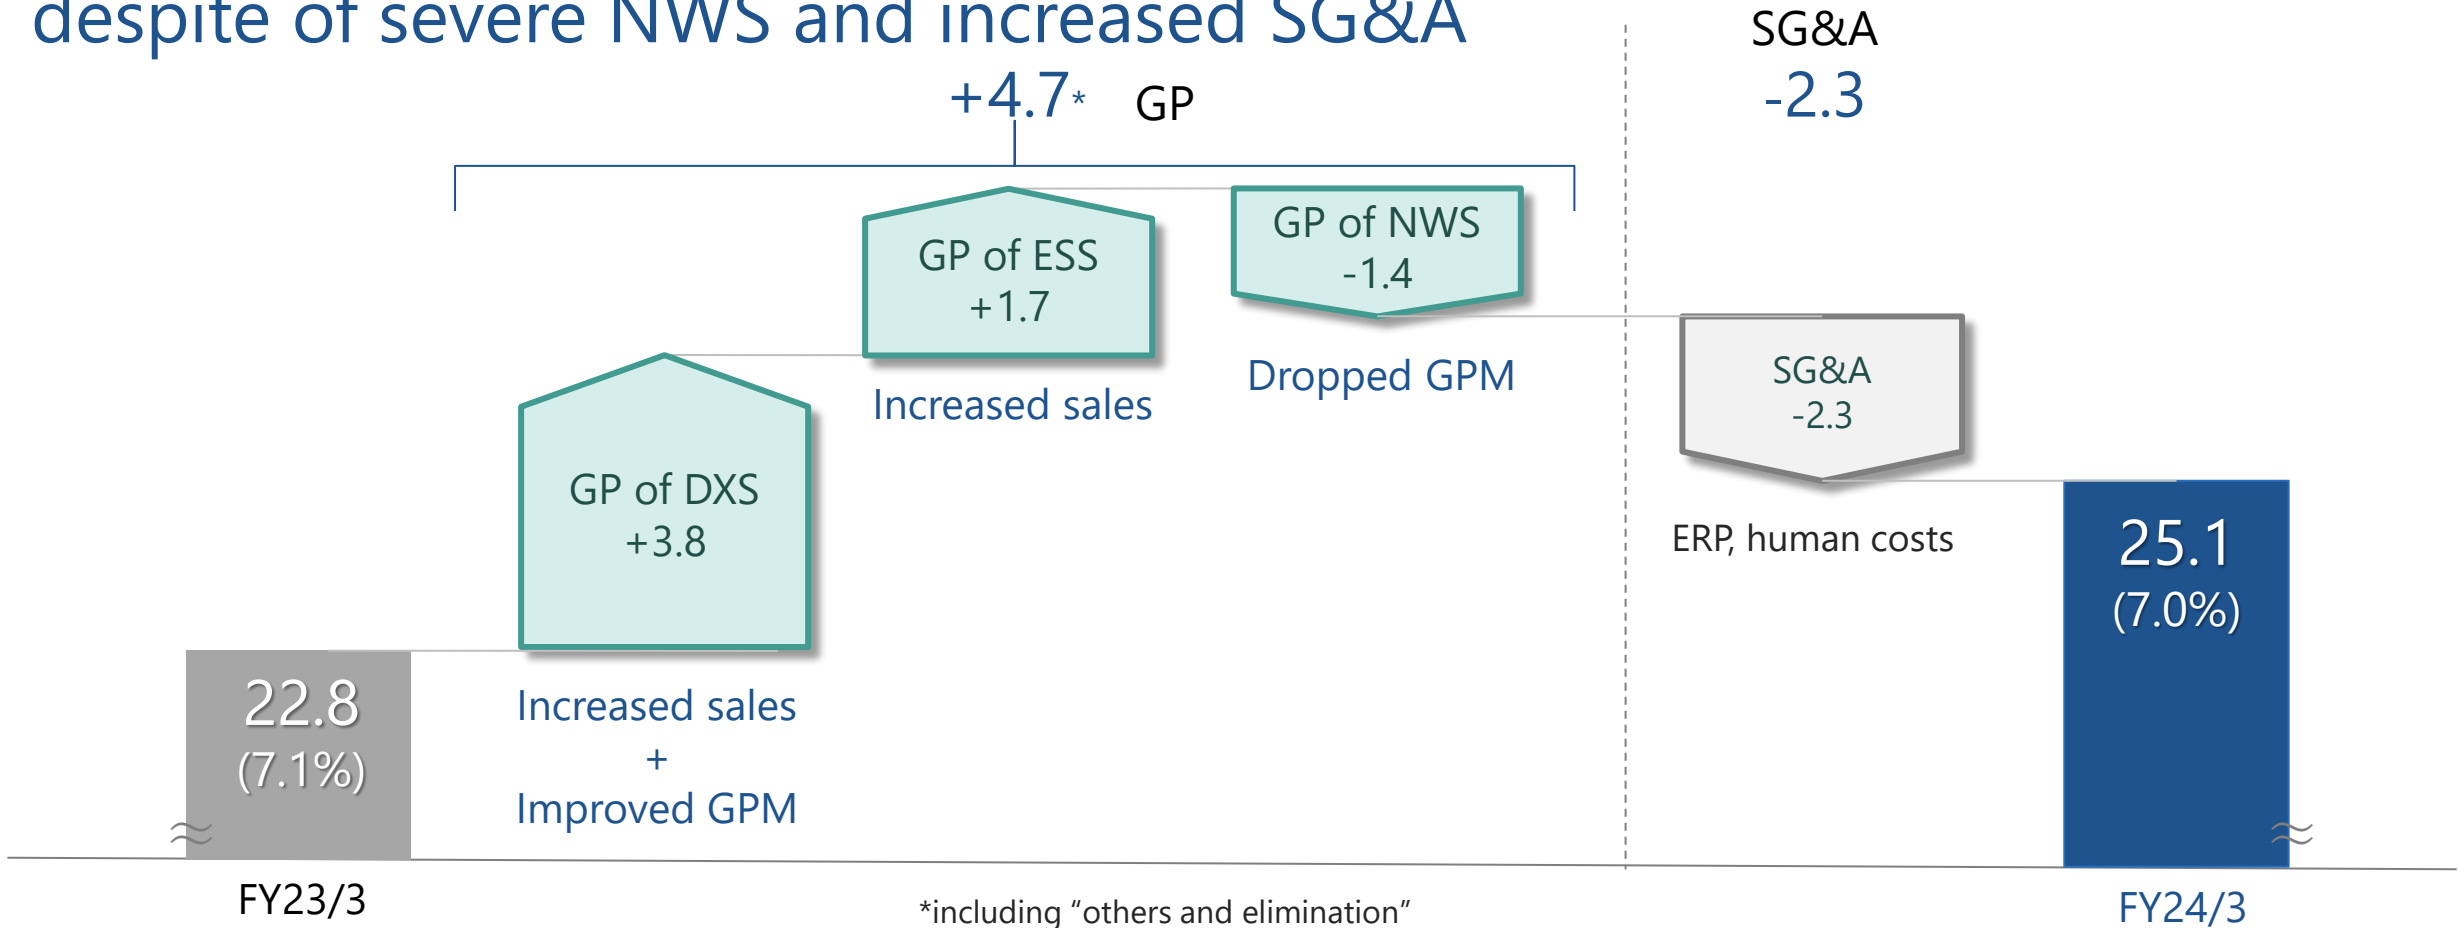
despite of severe NWS and increased SG&A

+4.7* GP

SG&A
-2.3

GP of ESS
+1.7

GP of NWS
-1.4

Increased sales

Dropped GPM

SG&A
-2.3

GP of DXS
+3.8

ERP, human costs

25.1
(7.0%)

22.8
(7.1%)

Increased sales
+
Improved GPM

FY23/3

*including "others and elimination"

FY24/3